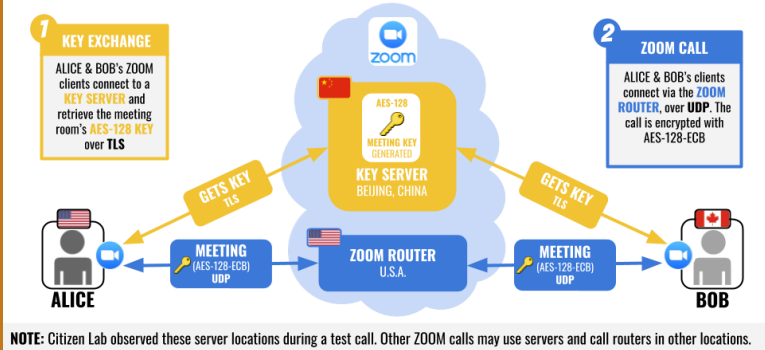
1
KEY EXCHANGE
ALICE & BOB's ZOOM clients connect to a KEY SERVER and retrieve the meeting room's AES-128 KEY over TLS

zoom

AES-128
MEETING KEY GENERATED
KEY SERVER
BEIJING, CHINA

2
ZOOM CALL
ALICE & BOB's clients connect via the ZOOM ROUTER, over UDP. The call is encrypted with AES-128-ECB

GETS KEY
TLS

GETS KEY
TLS

MEETING
(AES-128-ECB)
UDP

ZOOM ROUTER
U.S.A.

MEETING
(AES-128-ECB)
UDP

ALICE

BOB

NOTE: Citizen Lab observed these server locations during a test call. Other ZOOM calls may use servers and call routers in other locations.